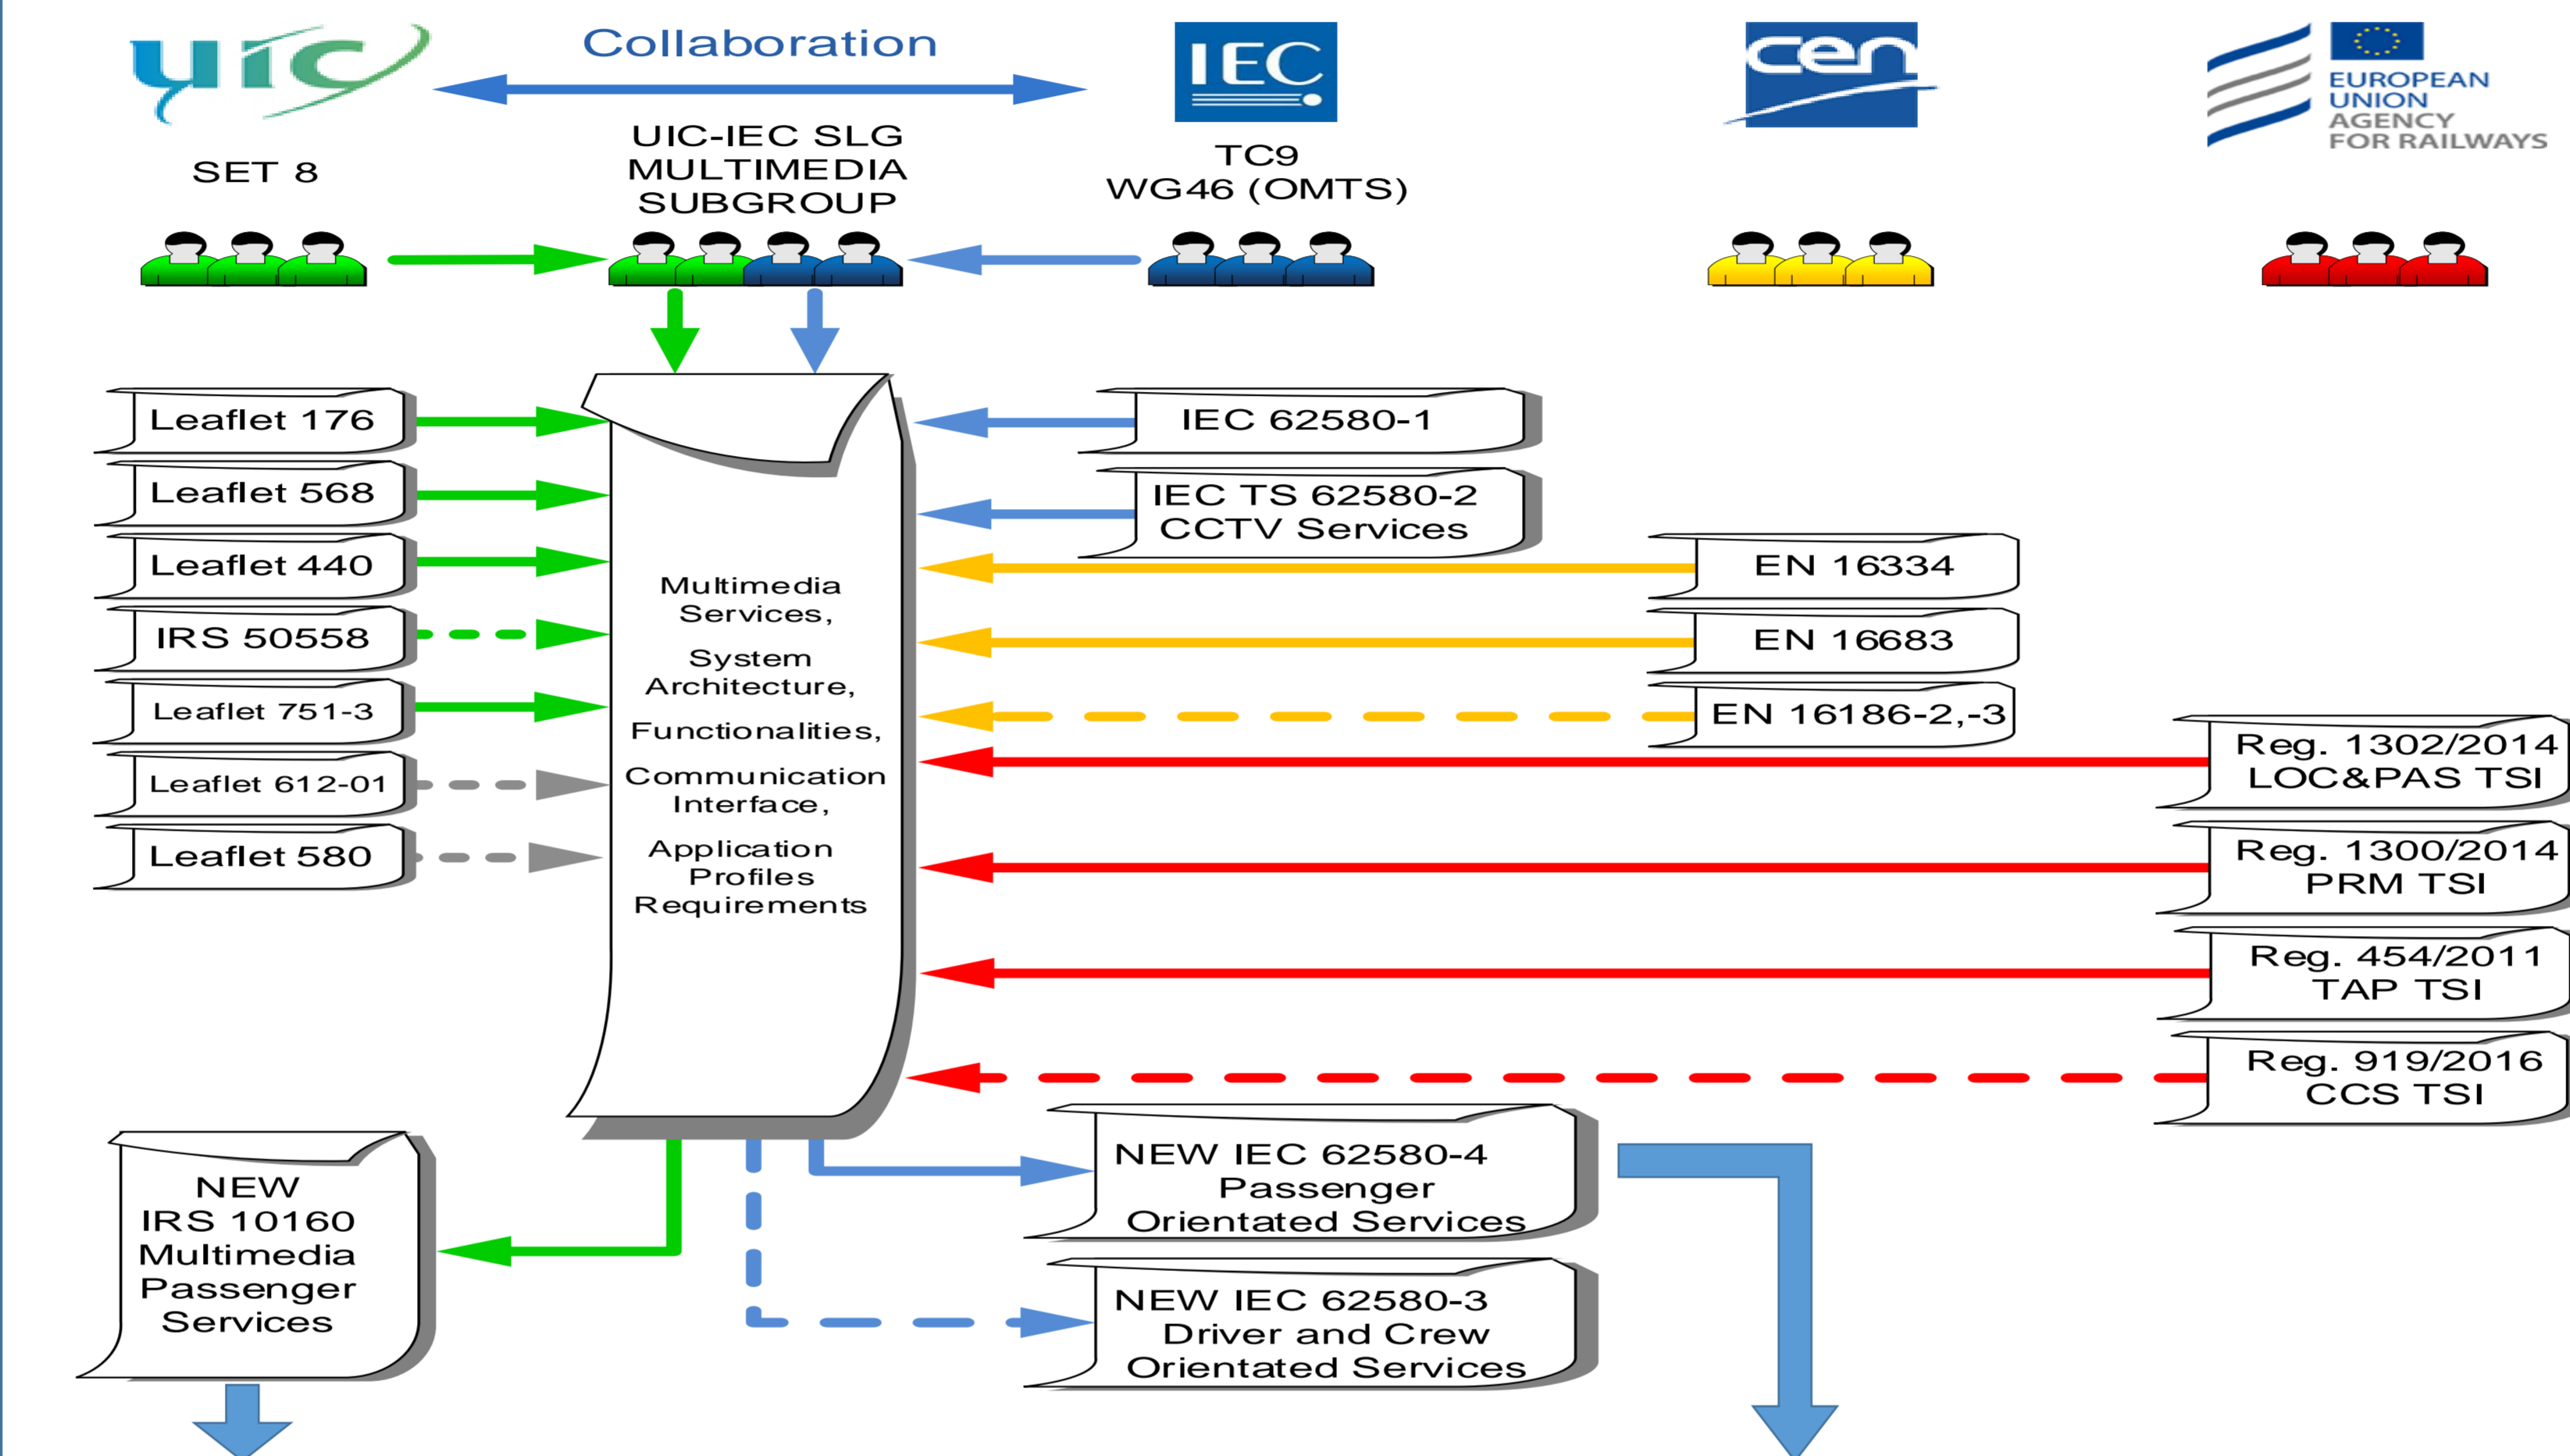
uic

Collaboration

IEC

cen

EUROPEAN UNION AGENCY FOR RAILWAYS

SET 8

UIC-IEC SLG MULTIMEDIA SUBGROUP

TC9 WG46 (OMTS)

Leaflet 176

Leaflet 568

Leaflet 440

IRS 50558

Leaflet 751-3

Leaflet 612-01

Leaflet 580

Multimedia Services,

System Architecture,

Functionalities,

Communication Interface,

Application Profiles Requirements

IEC 62580-1

IEC TS 62580-2 CCTV Services

EN 16334

EN 16683

EN 16186-2,-3

Reg. 1302/2014 LOC&PAS TSI

Reg. 1300/2014 PRM TSI

Reg. 454/2011 TAP TSI

Reg. 919/2016 CCS TSI

NEW IRS 10160 Multimedia Passenger Services

NEW IEC 62580-4 Passenger Orientated Services

NEW IEC 62580-3 Driver and Crew Orientated Services